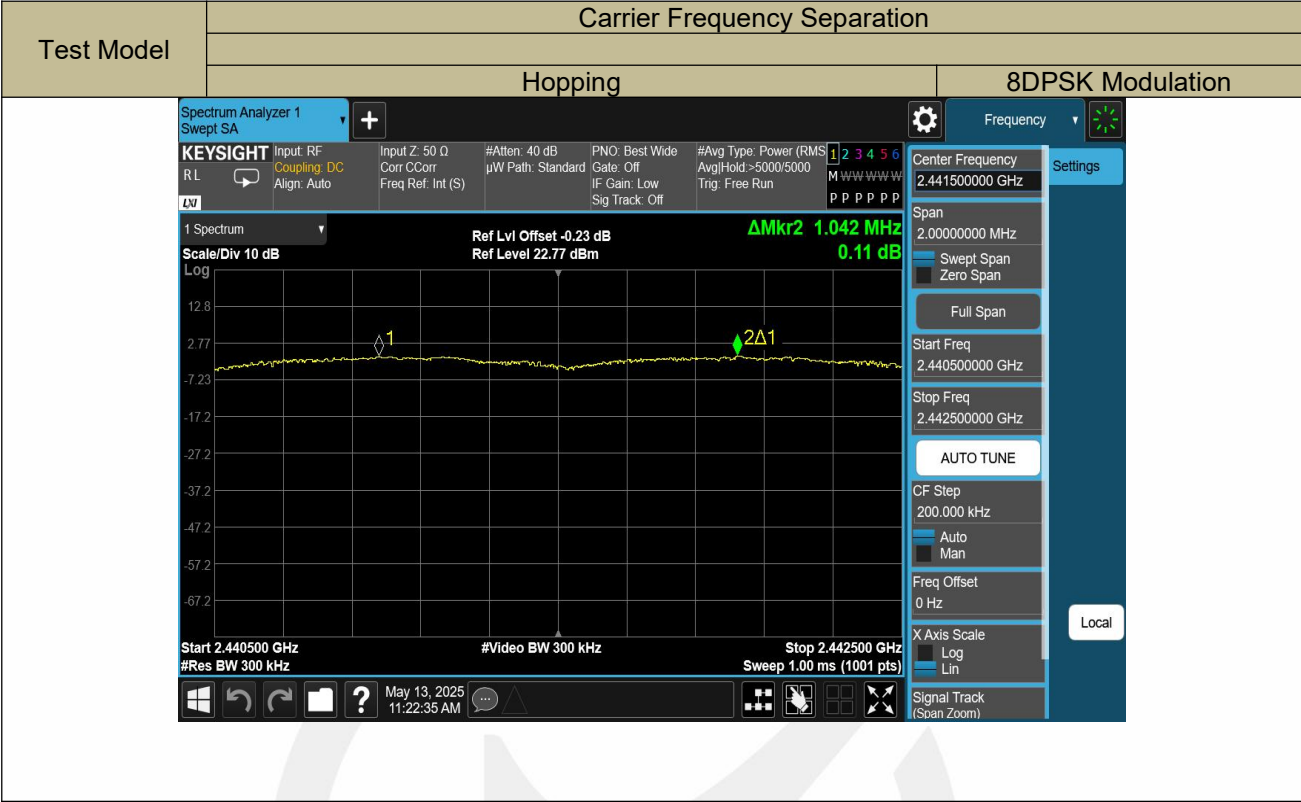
| Test Model | Carrier Frequency Separation | |
|---|---|---|
| | | |
| | Hopping | 8DPSK Modulation |

Spectrum Analyzer 1
Swept SA

Frequency

KEYSIGHT
RL
LXI

Input: RF
Coupling: DC
Align: Auto

Input Z: 50 Ω
Corr CCorr
Freq Ref: Int (S)

#Atten: 40 dB
μW Path: Standard

PNO: Best Wide
Gate: Off
IF Gain: Low
Sig Track: Off

#Avg Type: Power (RMS)
Avg|Hold:>5000/5000
Trig: Free Run

1 2 3 4 5 6
M WWWWWW
P P P P P P

1 Spectrum
Scale/Div 10 dB
Log

Ref Lvl Offset -0.23 dB
Ref Level 22.77 dBm

ΔMkr2 1.042 MHz
0.11 dB

12.8
2.77
-7.23
-17.2
-27.2
-37.2
-47.2
-57.2
-67.2

1
2Δ1

Start 2.440500 GHz
#Res BW 300 kHz

#Video BW 300 kHz

Stop 2.442500 GHz
Sweep 1.00 ms (1001 pts)

May 13, 2025
11:22:35 AM

Center Frequency
2.441500000 GHz

Settings

Span
2.00000000 MHz
Swept Span
Zero Span

Full Span

Start Freq
2.440500000 GHz

Stop Freq
2.442500000 GHz

AUTO TUNE

CF Step
200.000 kHz
Auto
Man

Freq Offset
0 Hz

Local

X Axis Scale
Log
Lin

Signal Track
(Span Zoom)